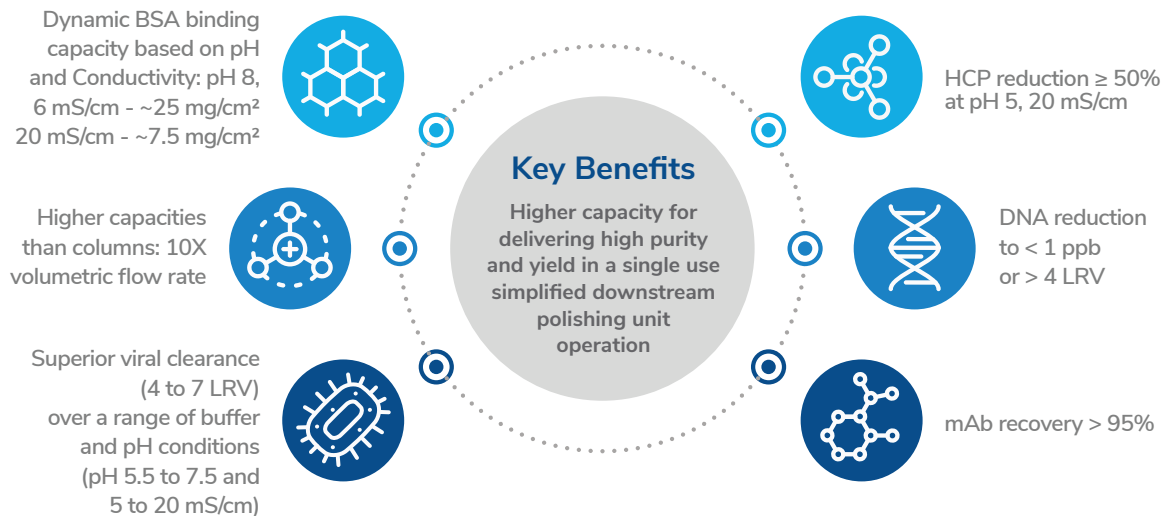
Dynamic BSA binding capacity based on pH and Conductivity: pH 8, 6 mS/cm - ~25 mg/cm²
20 mS/cm - ~7.5 mg/cm²

Higher capacities than columns: 10X volumetric flow rate

Superior viral clearance (4 to 7 LRV) over a range of buffer and pH conditions (pH 5.5 to 7.5 and 5 to 20 mS/cm)

Key Benefits

Higher capacity for delivering high purity and yield in a single use simplified downstream polishing unit operation

HCP reduction ≥ 50% at pH 5, 20 mS/cm

DNA reduction to < 1 ppb or > 4 LRV

mAb recovery > 95%